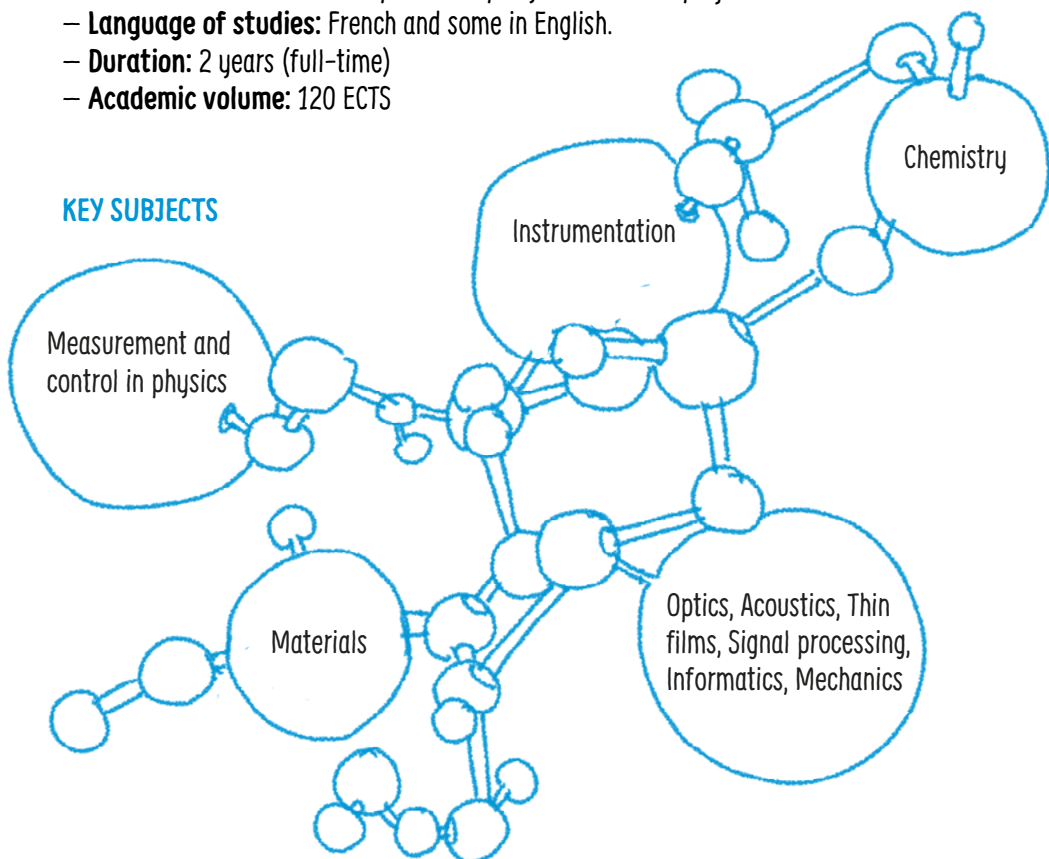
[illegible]
– **Language of studies:** French and some in English.
– **Duration:** 2 years (full-time)
– **Academic volume:** 120 ECTS

KEY SUBJECTS

Chemistry

Instrumentation

Measurement and control in physics

Materials

Optics, Acoustics, Thin films, Signal processing, Informatics, Mechanics